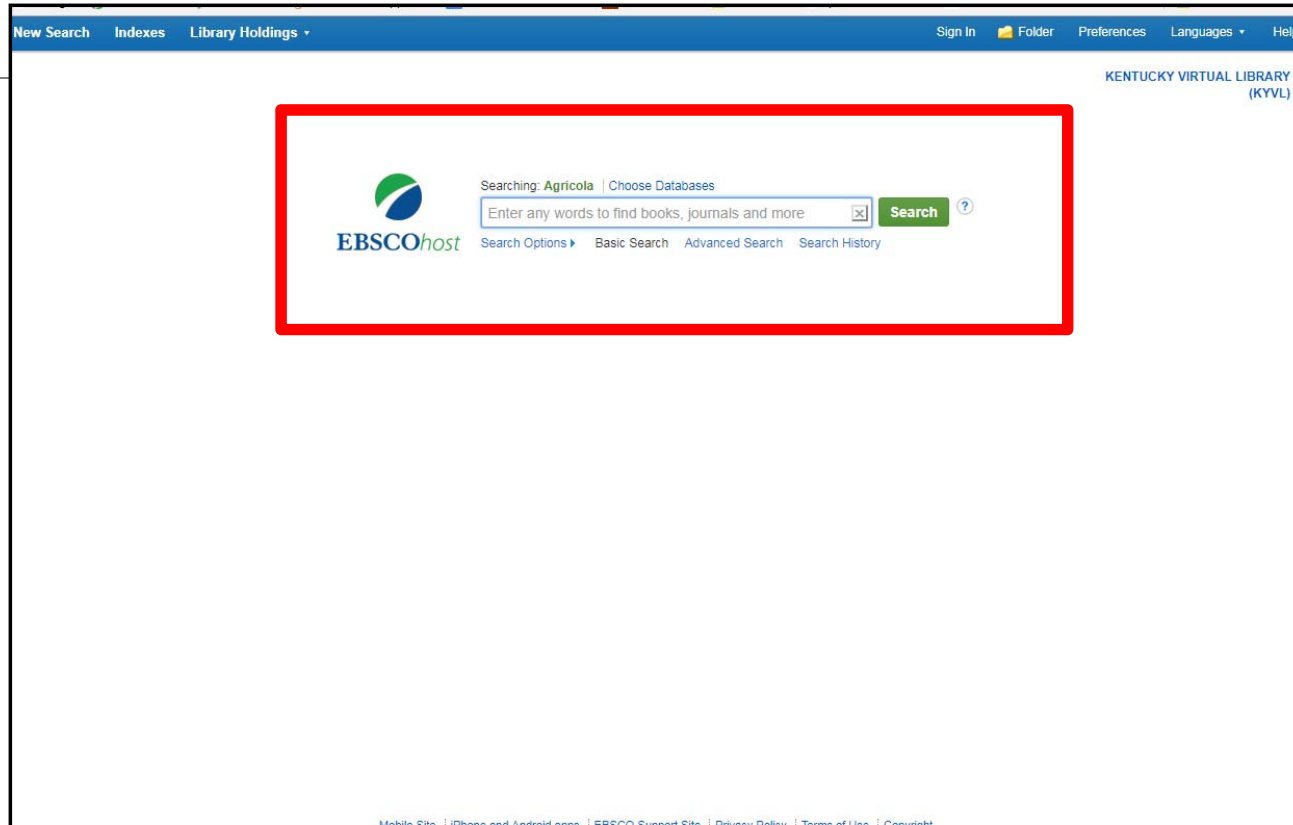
New Search Indexes Library Holdings ▾ Sign In Folder Preferences Languages ▾ Hel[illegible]

KENTUCKY VIRTUAL LIBRARY (KYVL)

EBSCOhost

Searching: Agricola | Choose Databases

Enter any words to find books, journals and more

Search

?

Search Options ▸ Basic Search Advanced Search Search History

Mobile Site | iPhone and Android apps | EBSCO Support Site | Privacy Policy | Terms of Use | Copyright